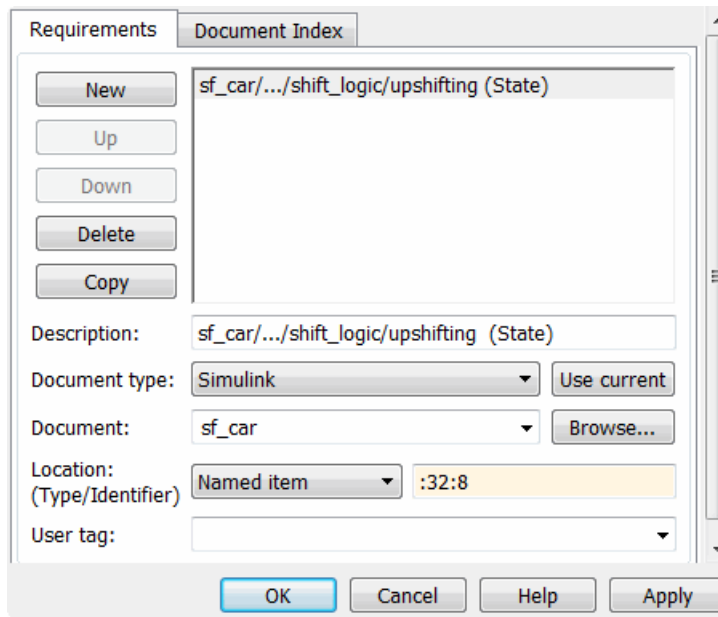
Requirements
Document Index

New
Up
Down
Delete
Copy

sf_car/.../shift_logic/upshifting (State)

Description: sf_car/.../shift_logic/upshifting (State)

Document type: Simulink
Use current

Document: sf_car
Browse...

Location: (Type/Identifier) Named item :32:8

User tag:

OK
Cancel
Help
Apply